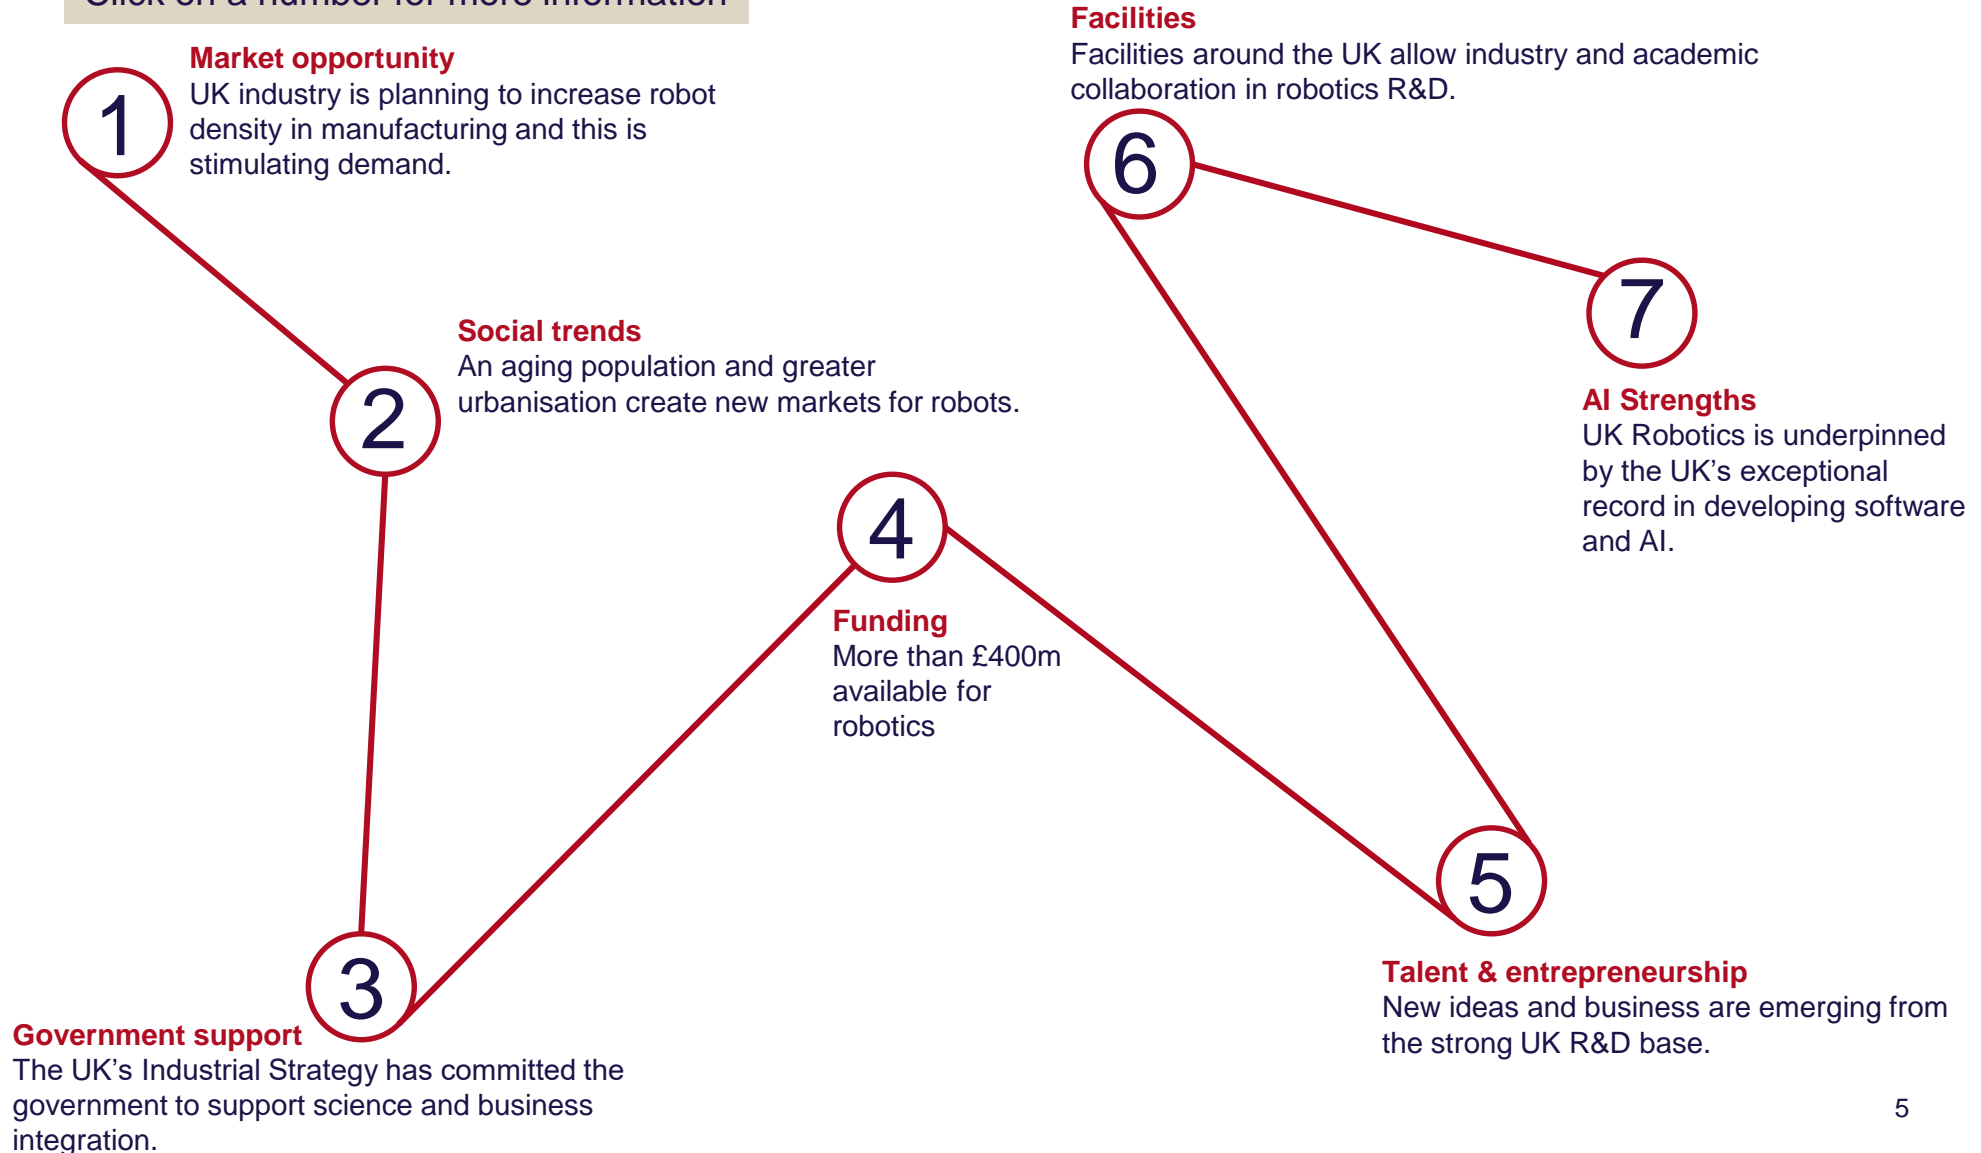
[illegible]

1

Market opportunity
UK industry is planning to increase robot density in manufacturing and this is stimulating demand.

Facilities
Facilities around the UK allow industry and academic collaboration in robotics R&D.

6

7

Social trends
An aging population and greater urbanisation create new markets for robots.

2

AI Strengths
UK Robotics is underpinned by the UK's exceptional record in developing software and AI.

4

Funding
More than £400m available for robotics

5

3

Talent & entrepreneurship
New ideas and business are emerging from the strong UK R&D base.

Government support
The UK's Industrial Strategy has committed the government to support science and business integration.

5